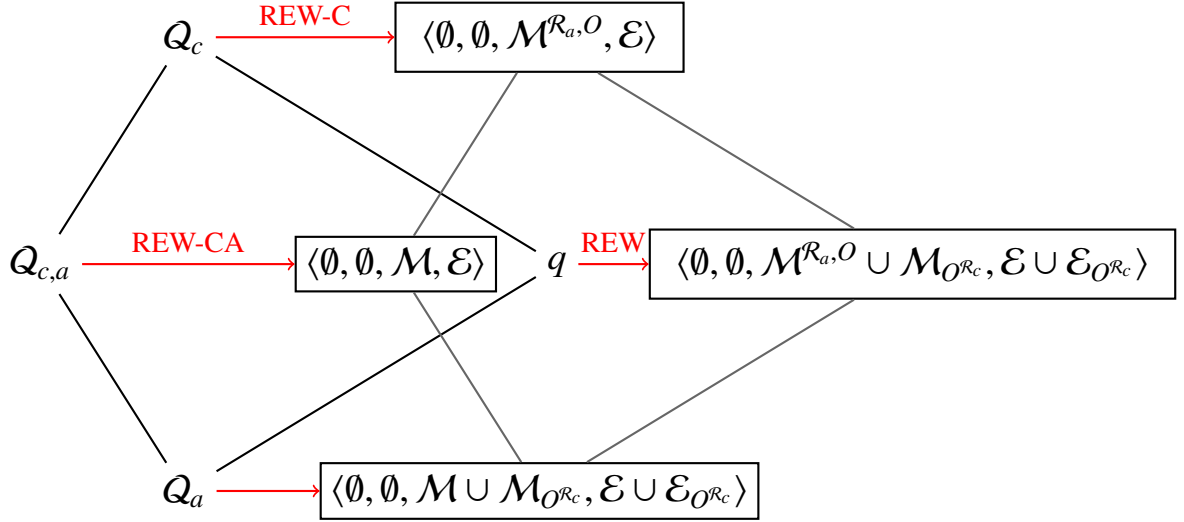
$\mathcal{Q}_c$ REW-C $\langle\emptyset, \emptyset, \mathcal{M}^{\mathcal{R}_a,O}, \mathcal{E}\rangle$

$\mathcal{Q}_{c,a}$ REW-CA $\langle\emptyset, \emptyset, \mathcal{M}, \mathcal{E}\rangle$

$q$ REW $\langle\emptyset, \emptyset, \mathcal{M}^{\mathcal{R}_a,O} \cup \mathcal{M}_{O^{\mathcal{R}_c}}, \mathcal{E} \cup \mathcal{E}_{O^{\mathcal{R}_c}}\rangle$

$\mathcal{Q}_a$ $\langle\emptyset, \emptyset, \mathcal{M} \cup \mathcal{M}_{O^{\mathcal{R}_c}}, \mathcal{E} \cup \mathcal{E}_{O^{\mathcal{R}_c}}\rangle$